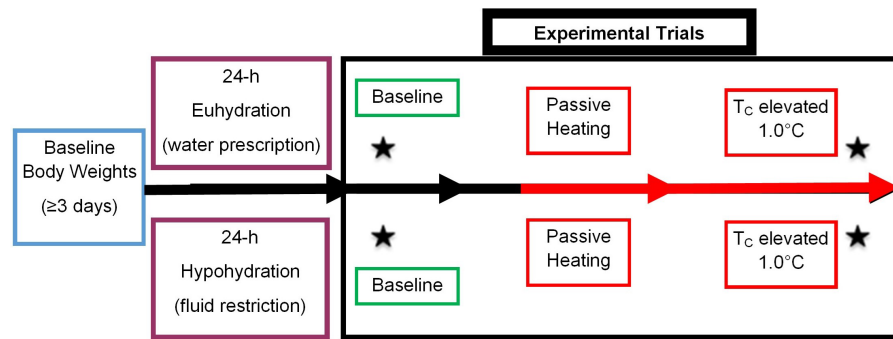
Experimental Trials

Baseline Body Weights (≥3 days)

24-h Euhydration (water prescription)

24-h Hypohydration (fluid restriction)

Baseline

Passive Heating

$T_C$ elevated 1.0°C

Passive Heating

$T_C$ elevated 1.0°C

Baseline